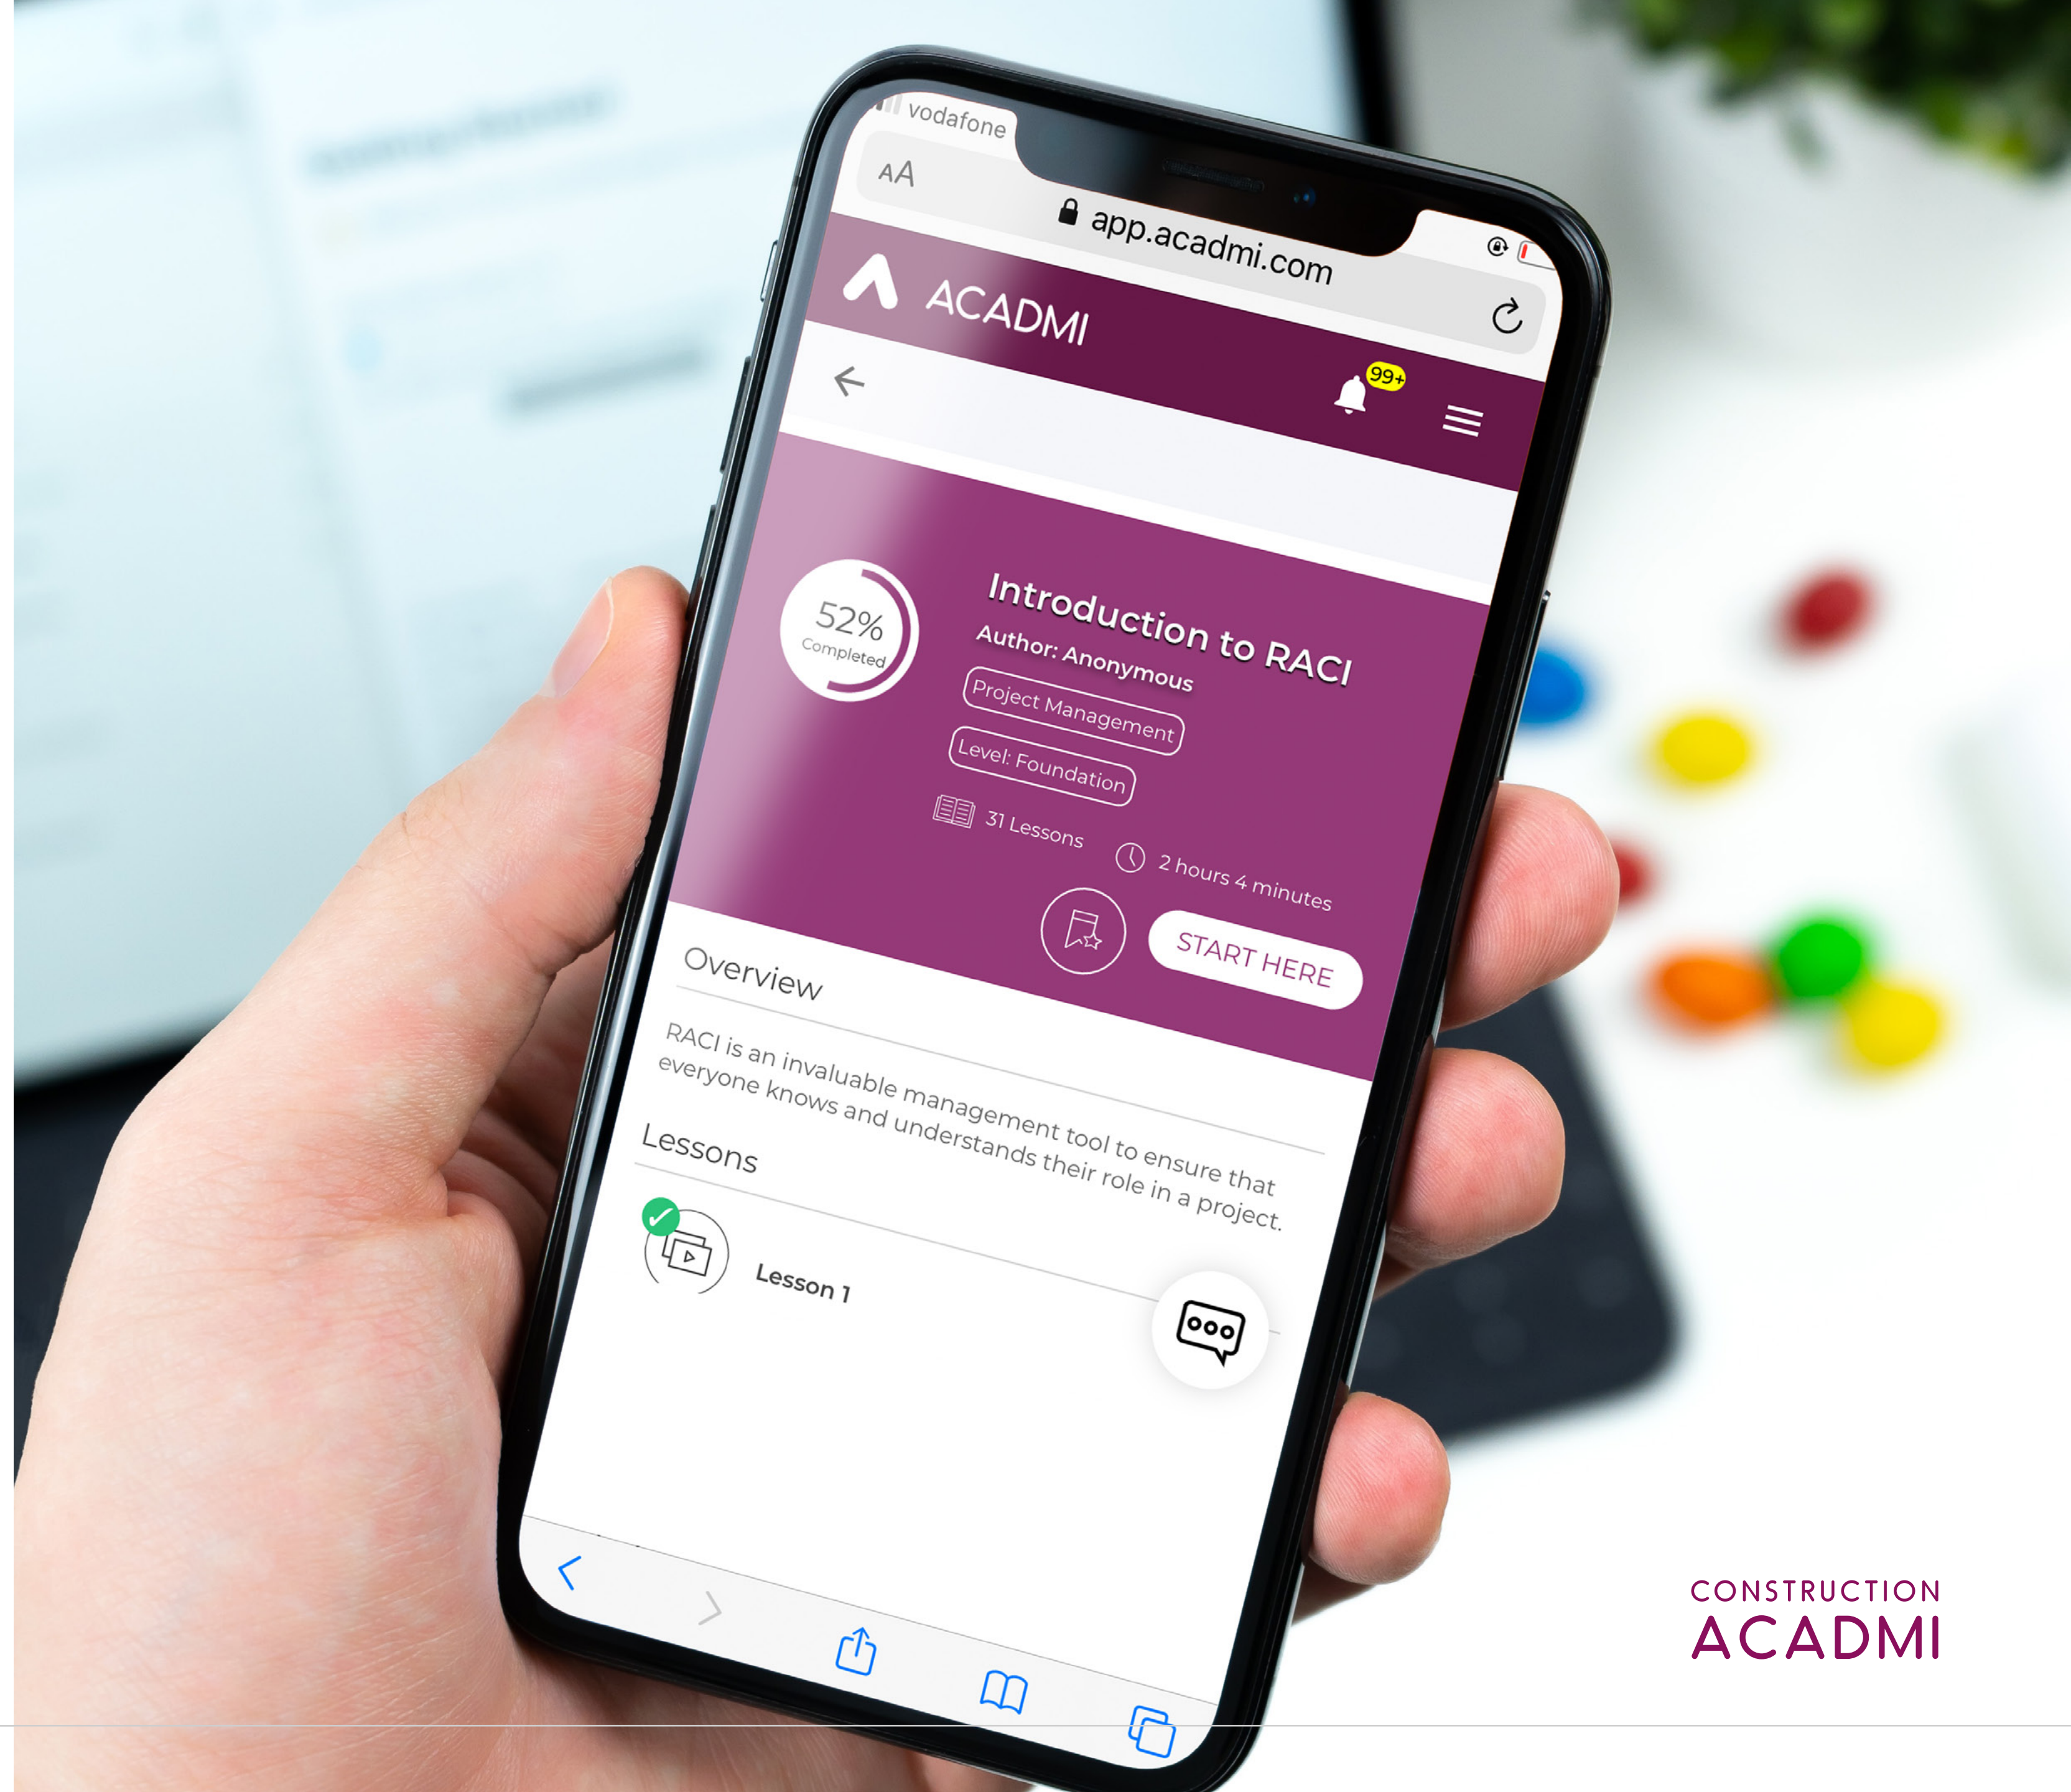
vodafone

AA app.acadmi.com

ACADMI

99+

52% Completed

Introduction to RACI

Author: Anonymous

Project Management

Level: Foundation

31 Lessons

2 hours 4 minutes

START HERE

Overview

RACI is an invaluable management tool to ensure that everyone knows and understands their role in a project.

Lessons

Lesson 1

CONSTRUCTION
ACADMI